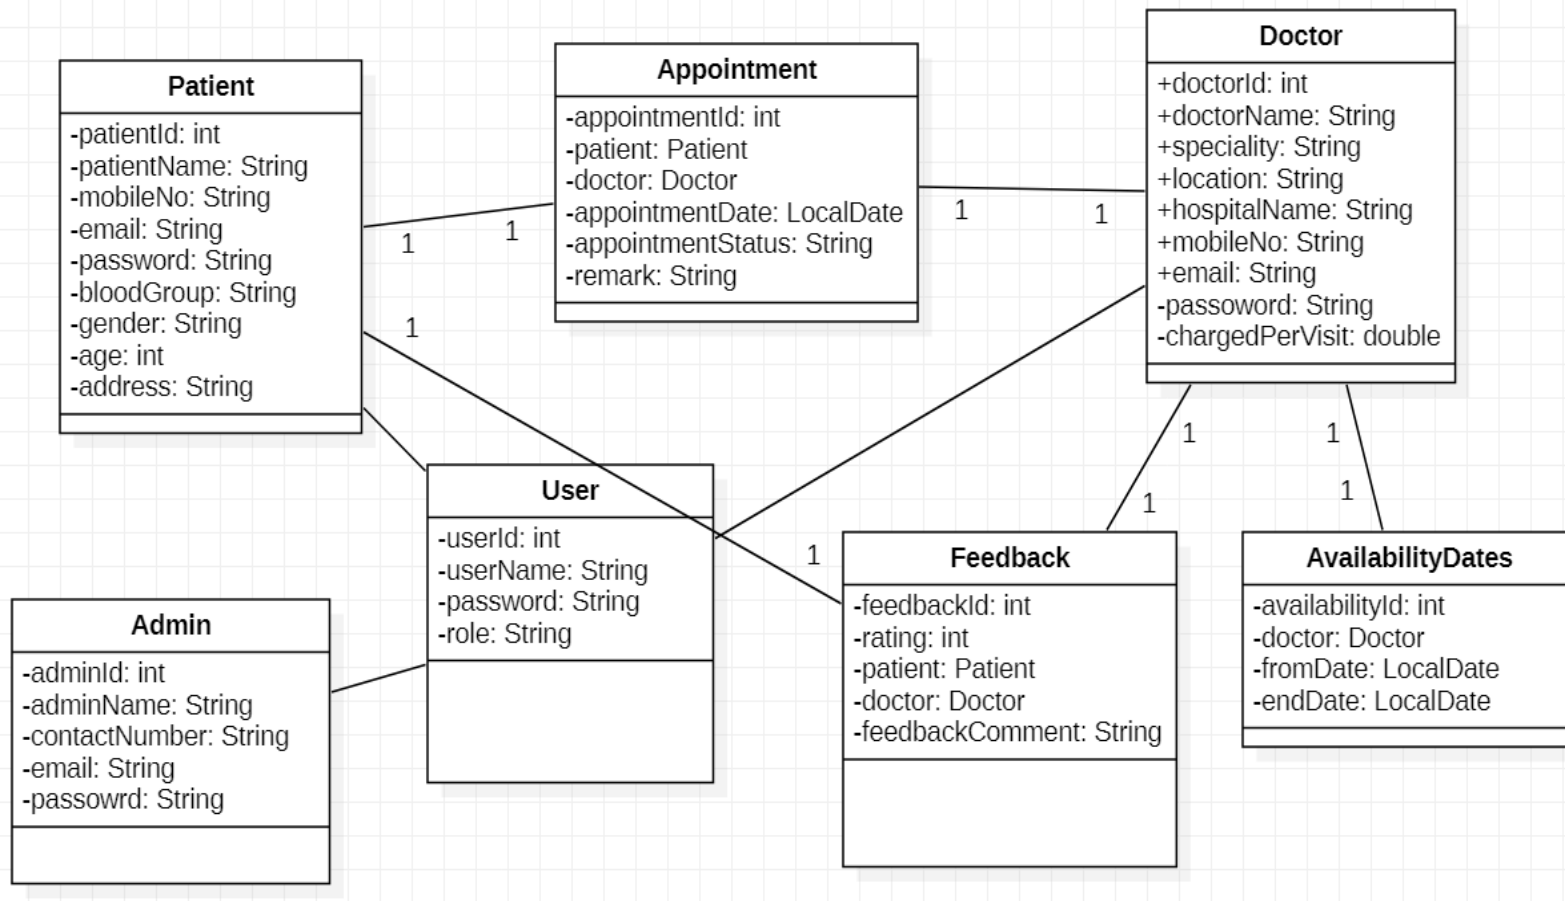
Patient
-patientId: int
-patientName: String
-mobileNo: String
-email: String
-password: String
-bloodGroup: String
-gender: String
-age: int
-address: String

Appointment
-appointmentId: int
-patient: Patient
-doctor: Doctor
-appointmentDate: LocalDate
-appointmentStatus: String
-remark: String

Doctor
+doctorId: int
+doctorName: String
+speciality: String
+location: String
+hospitalName: String
+mobileNo: String
+email: String
-passoword: String
-chargedPerVisit: double

1 1 1 1 1

User
-userId: int
-userName: String
-password: String
-role: String

1 1 1 1 1

Admin
-adminId: int
-adminName: String
-contactNumber: String
-email: String
-passowrd: String

Feedback
-feedbackId: int
-rating: int
-patient: Patient
-doctor: Doctor
-feedbackComment: String

AvailabilityDates
-availabilityId: int
-doctor: Doctor
-fromDate: LocalDate
-endDate: LocalDate